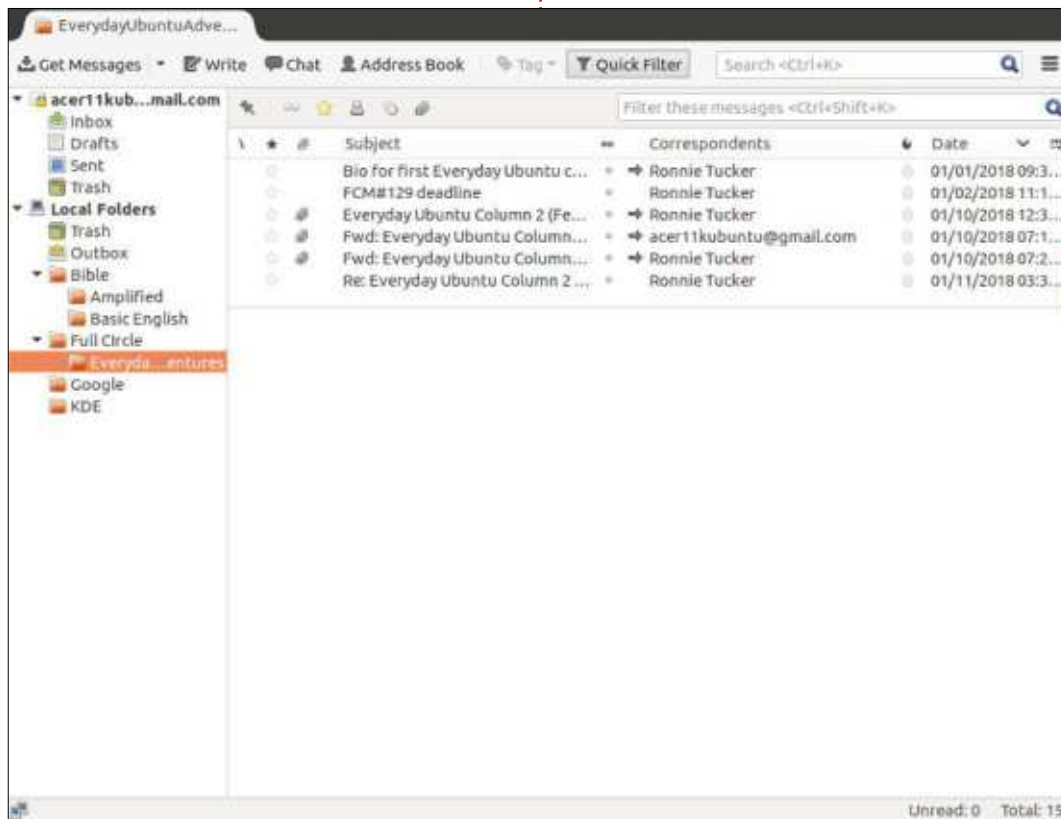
EverydayUbuntuAdve...

Get Messages Write Chat Address Book Tag Quick Filter Search <Ctrl+K>

acer11kub...mail.com
Inbox
Drafts
Sent
Trash
Local Folders
Trash
Outbox
Bible
Amplified
Basic English
Full Circle
Everyda...entures
Google
KDE

Filter these messages <Ctrl+Shift+K>

| Subject | Correspondents | Date |
|---|---|---|
| Bio for first Everyday Ubuntu c... | Ronnie Tucker | 01/01/2018 09:3... |
| FCM#129 deadline | Ronnie Tucker | 01/02/2018 11:1... |
| Everyday Ubuntu Column 2 (Fe... | Ronnie Tucker | 01/10/2018 12:3... |
| Fwd: Everyday Ubuntu Column... | acer11kubuntu@gmail.com | 01/10/2018 07:1... |
| Fwd: Everyday Ubuntu Column... | Ronnie Tucker | 01/10/2018 07:2... |
| Re: Everyday Ubuntu Column 2 ... | Ronnie Tucker | 01/11/2018 03:3... |

Unread: 0 Total: 15